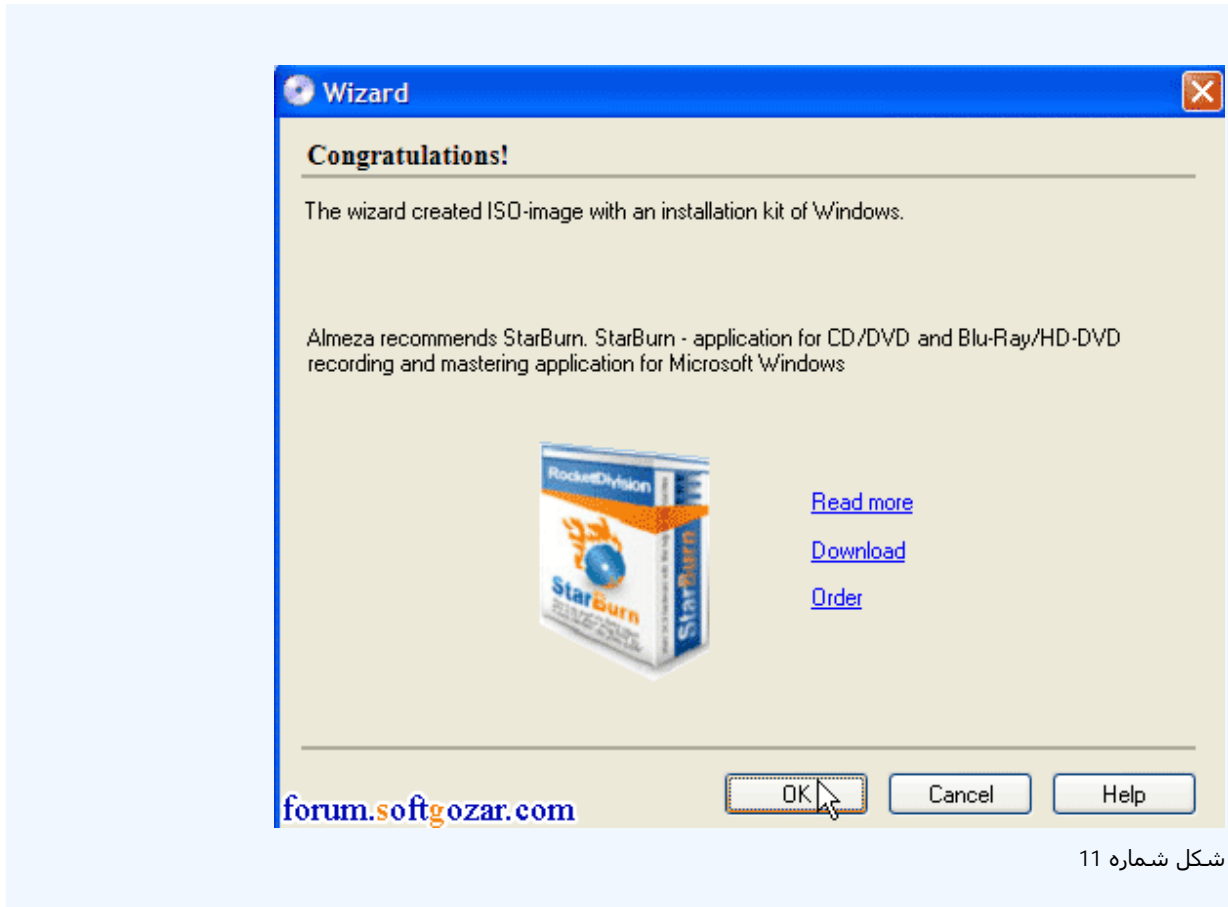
Wizard

Congratulations!

The wizard created ISO-image with an installation kit of Windows.

Almeza recommends StarBurn. StarBurn - application for CD/DVD and Blu-Ray/HD-DVD recording and mastering application for Microsoft Windows

RocketDivision
StarBurn
StarBurn

Read more

Download

Order

OK
Cancel
Help

forum.softgozar.com

شکل شماره 11